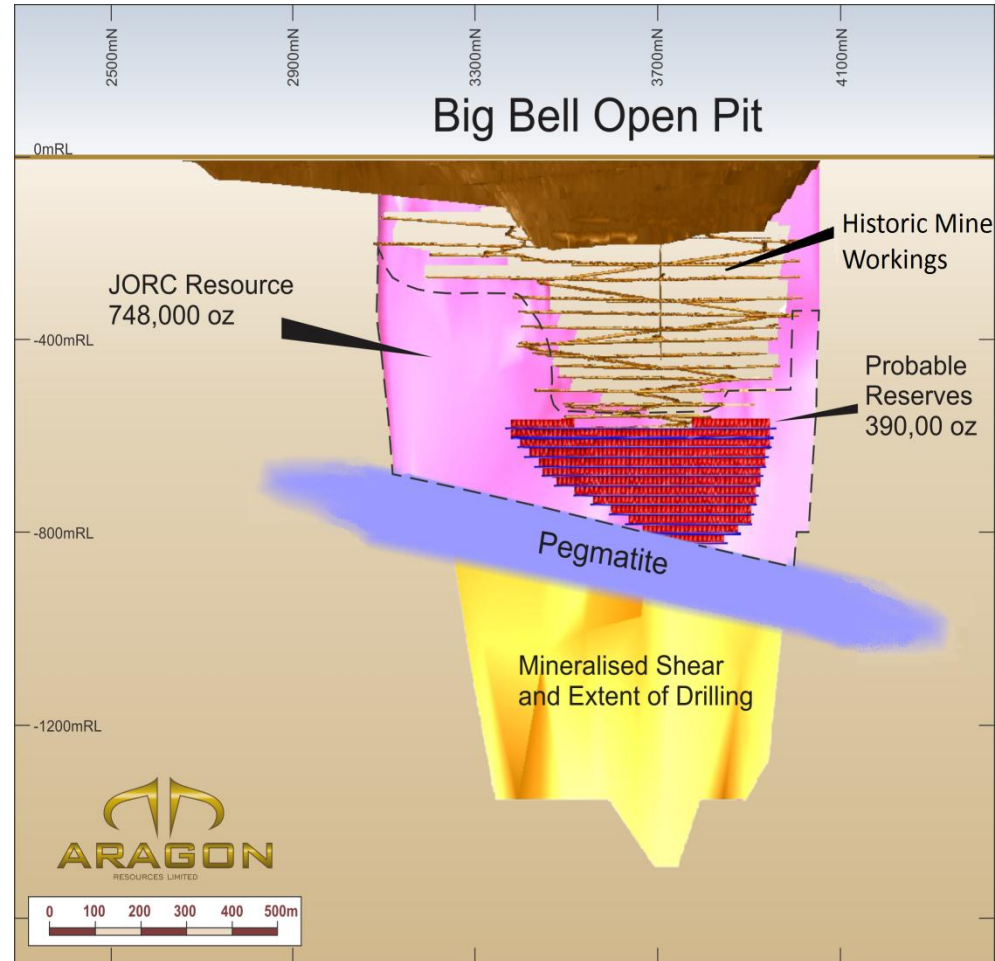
2500mN
2900mN
3300mN
3700mN
4100mN

Big Bell Open Pit

0mRL

Historic Mine Workings

JORC Resource 748,000 oz

-400mRL

Probable Reserves 390,00 oz

-800mRL

Pegmatite

Mineralised Shear and Extent of Drilling

-1200mRL

ARAGON
RESOURCES LIMITED

0 100 200 300 400 500m